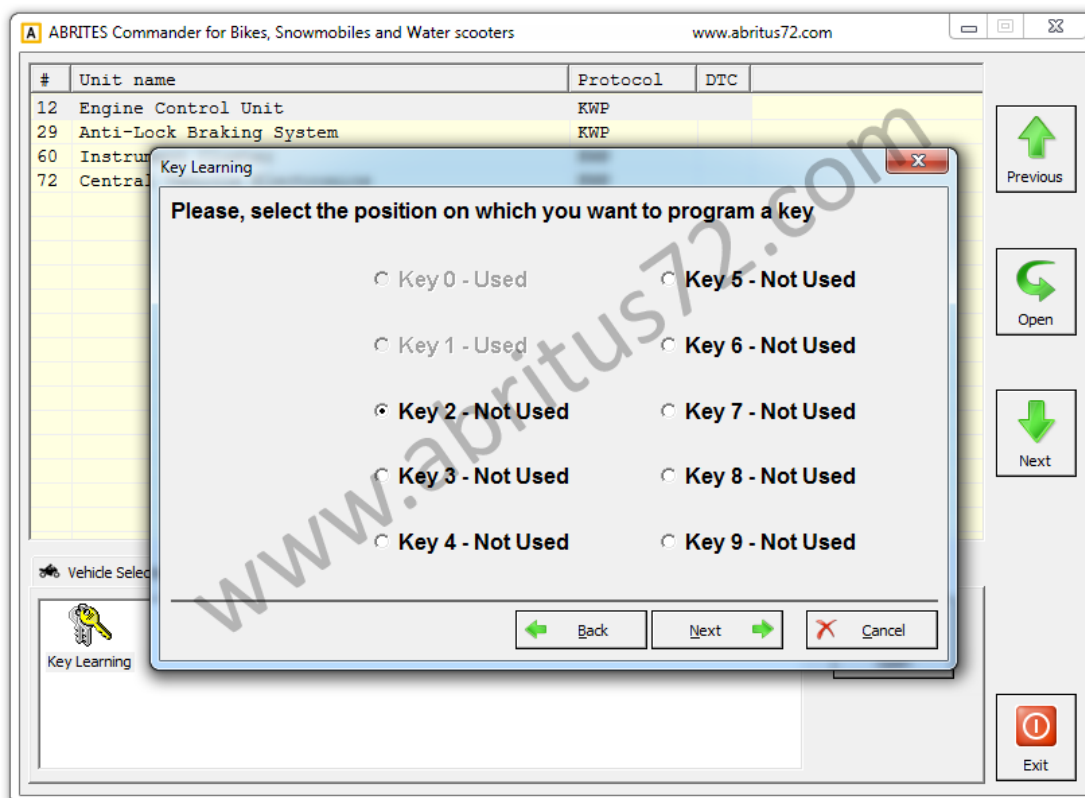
ABRITES Commander for Bikes, Snowmobiles and Water scooters www.abritus72.com

| # | Unit name | Protocol | DTC |
|---|---|---|---|
| 12 | Engine Control Unit | KWP | |
| 29 | Anti-Lock Braking System | KWP | |
| 60 | Instru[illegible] | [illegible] | |
| 72 | Central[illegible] | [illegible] | |

Previous

Open

Next

Vehicle Selec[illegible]

Key Learning

Exit

Key Learning

Please, select the position on which you want to program a key

Key 0 - Used
Key 5 - Not Used
Key 1 - Used
Key 6 - Not Used
Key 2 - Not Used
Key 7 - Not Used
Key 3 - Not Used
Key 8 - Not Used
Key 4 - Not Used
Key 9 - Not Used

Back Next Cancel

www.abritus72.com